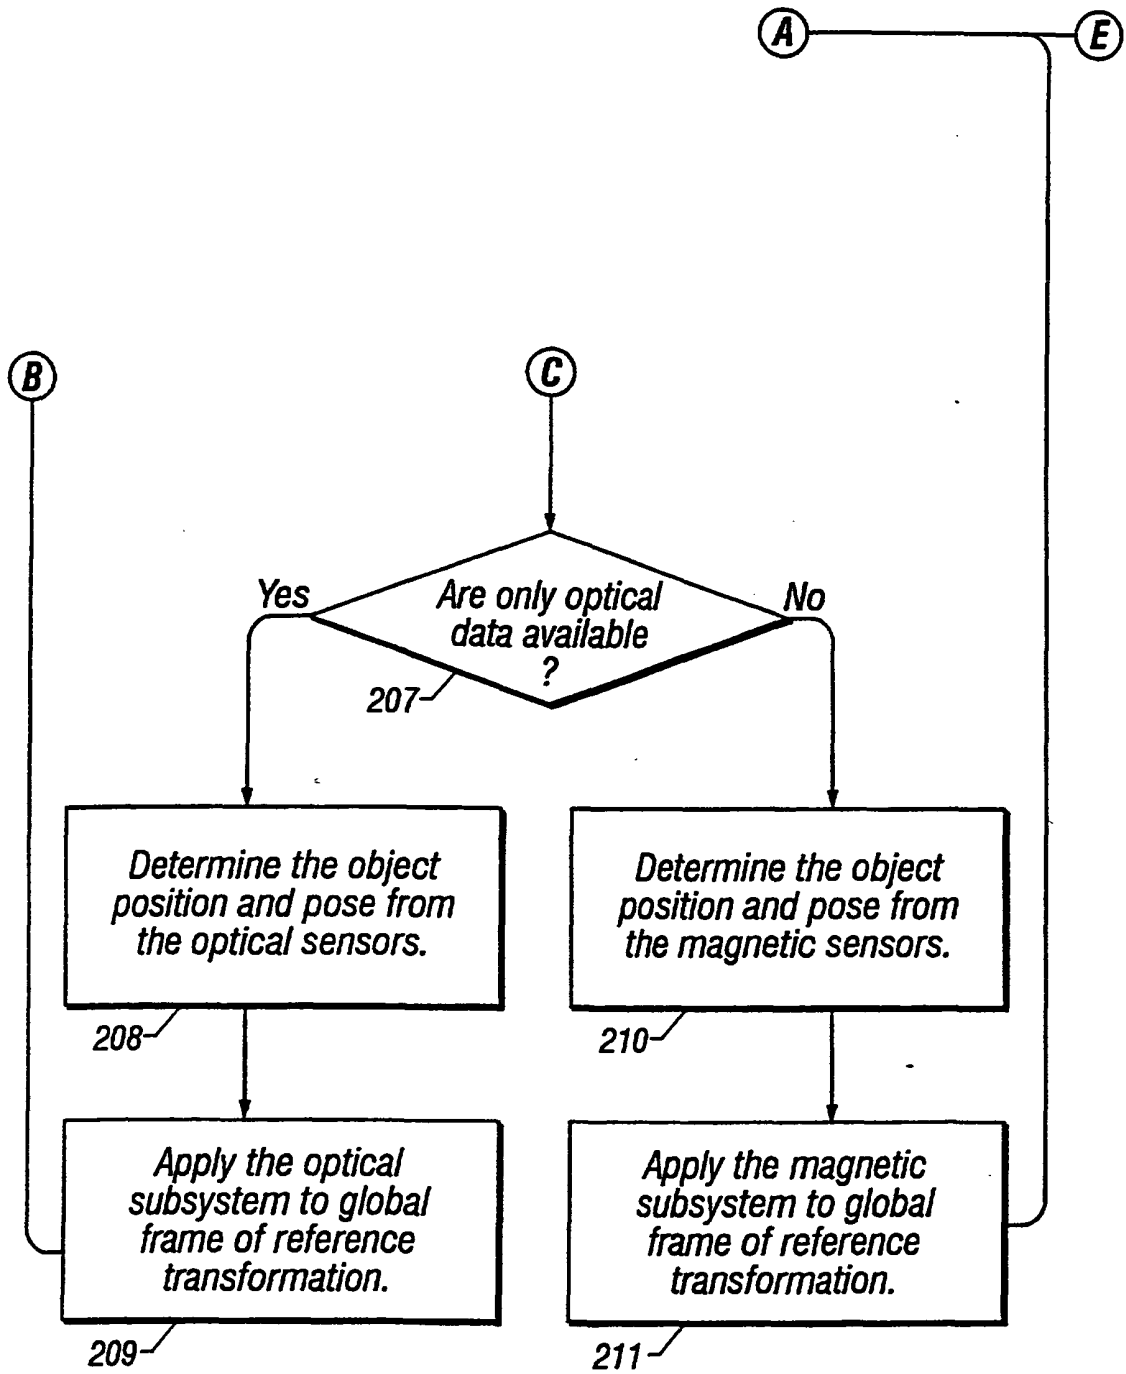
A

E

B

C

Yes

Are only optical data available ?

No

207

Determine the object position and pose from the optical sensors.

208

Determine the object position and pose from the magnetic sensors.

210

Apply the optical subsystem to global frame of reference transformation.

209

Apply the magnetic subsystem to global frame of reference transformation.

211